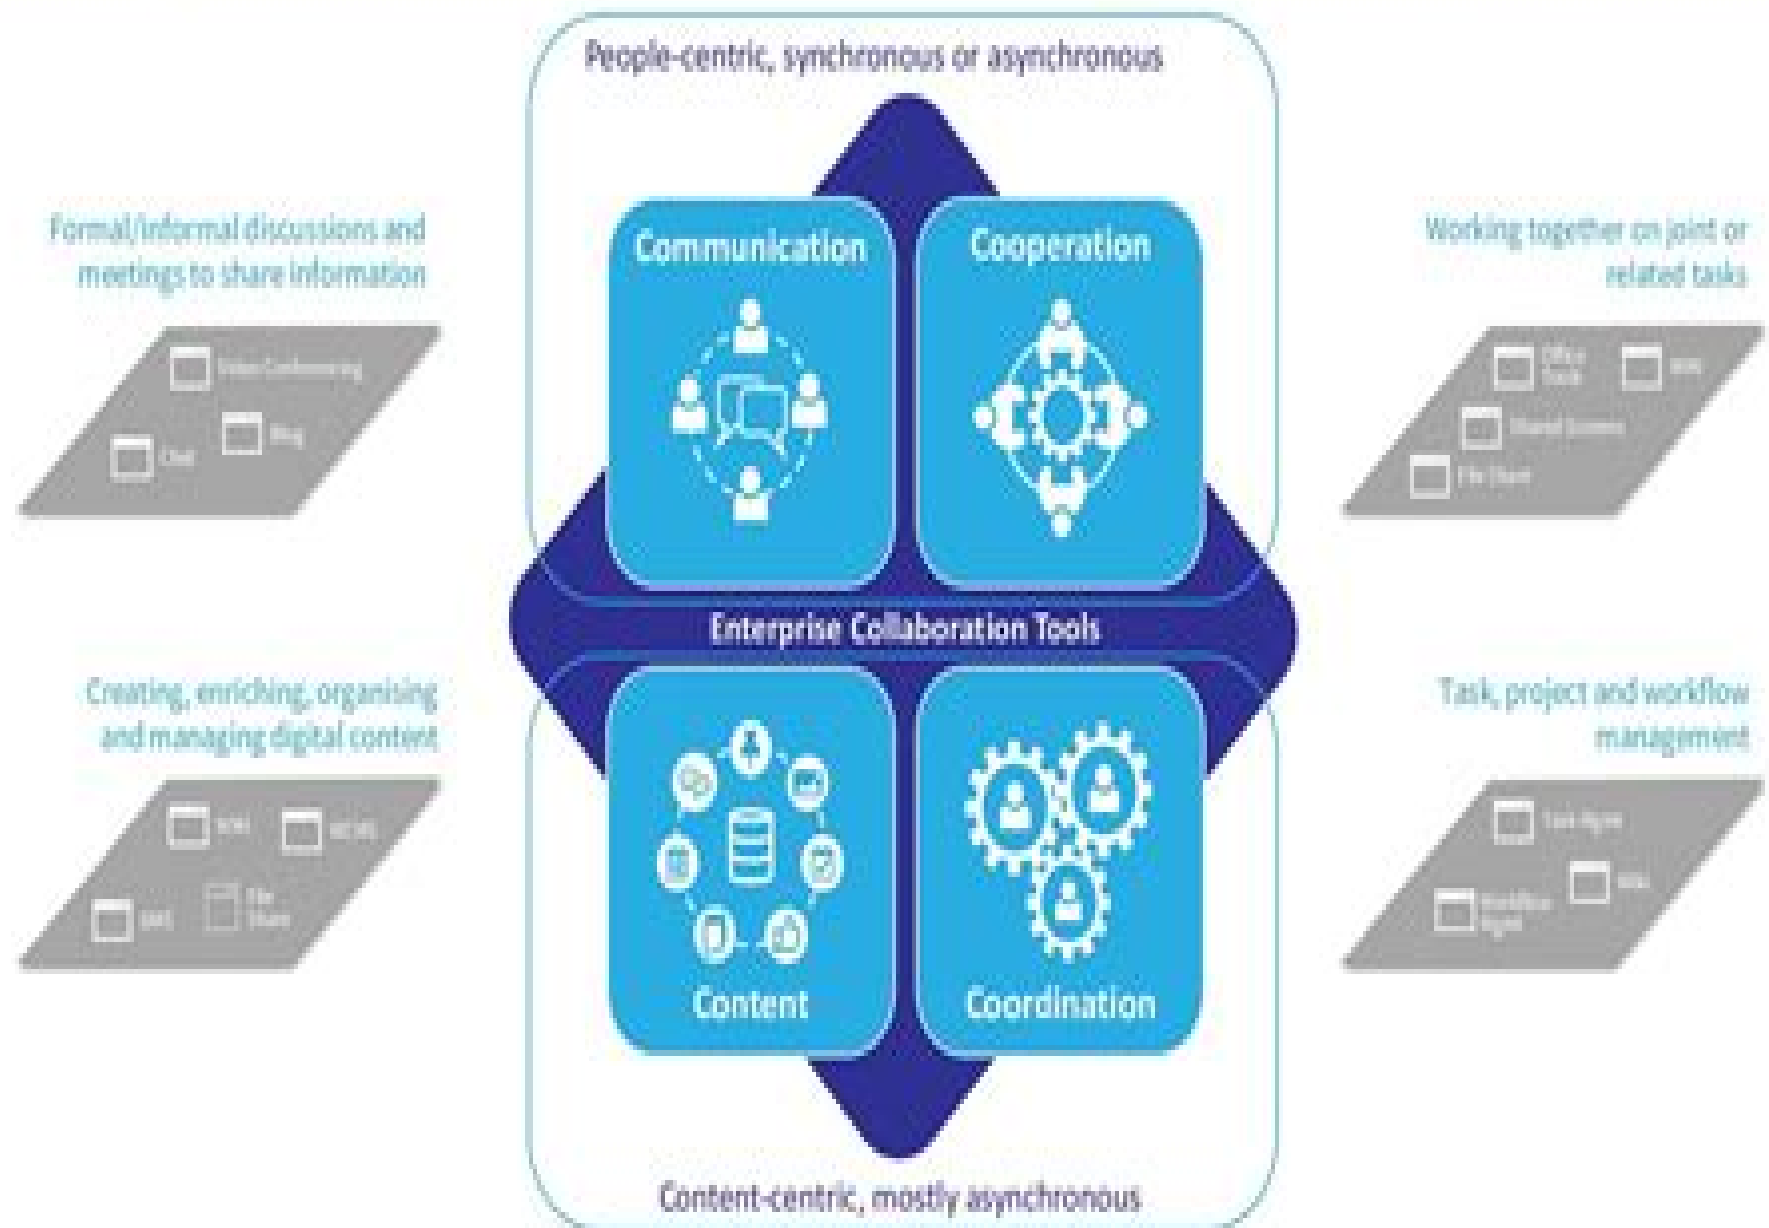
People-centric, synchronous or asynchronous

Formal/informal discussions and meetings to share information

Video Conferencing
Blog
Chat

Communication

Cooperation

Working together on joint or related tasks

Office Tools
Wiki
Shared Screens
File Share

Enterprise Collaboration Tools

Creating, enriching, organising and managing digital content

Wiki
WCMS
DMS
File Share

Content

Coordination

Task, project and workflow management

Task Mgmt
Wiki
Workflow Mgmt

Content-centric, mostly asynchronous